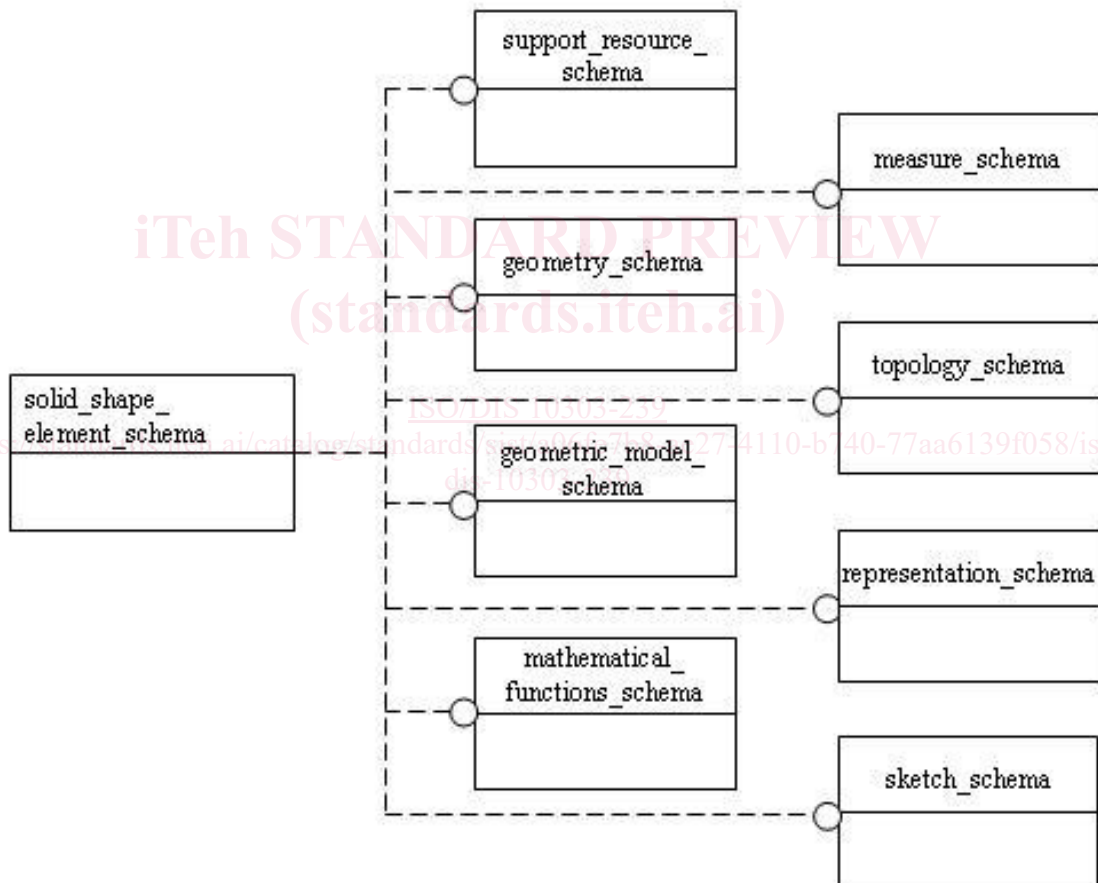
support_resource_schema

measure_schema

iTeh STANDARD PREVIEW
(standards.iteh.ai)

geometry_schema

topology_schema

solid_shape_element_schema

ISO/DIS 10303-239

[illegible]ai/catalog/standards/sist/a066a7b8-a27-4110-b740-77aa6139f058/is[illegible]

geometric_model_schema

dis-10303-239

representation_schema

mathematical_functions_schema

sketch_schema